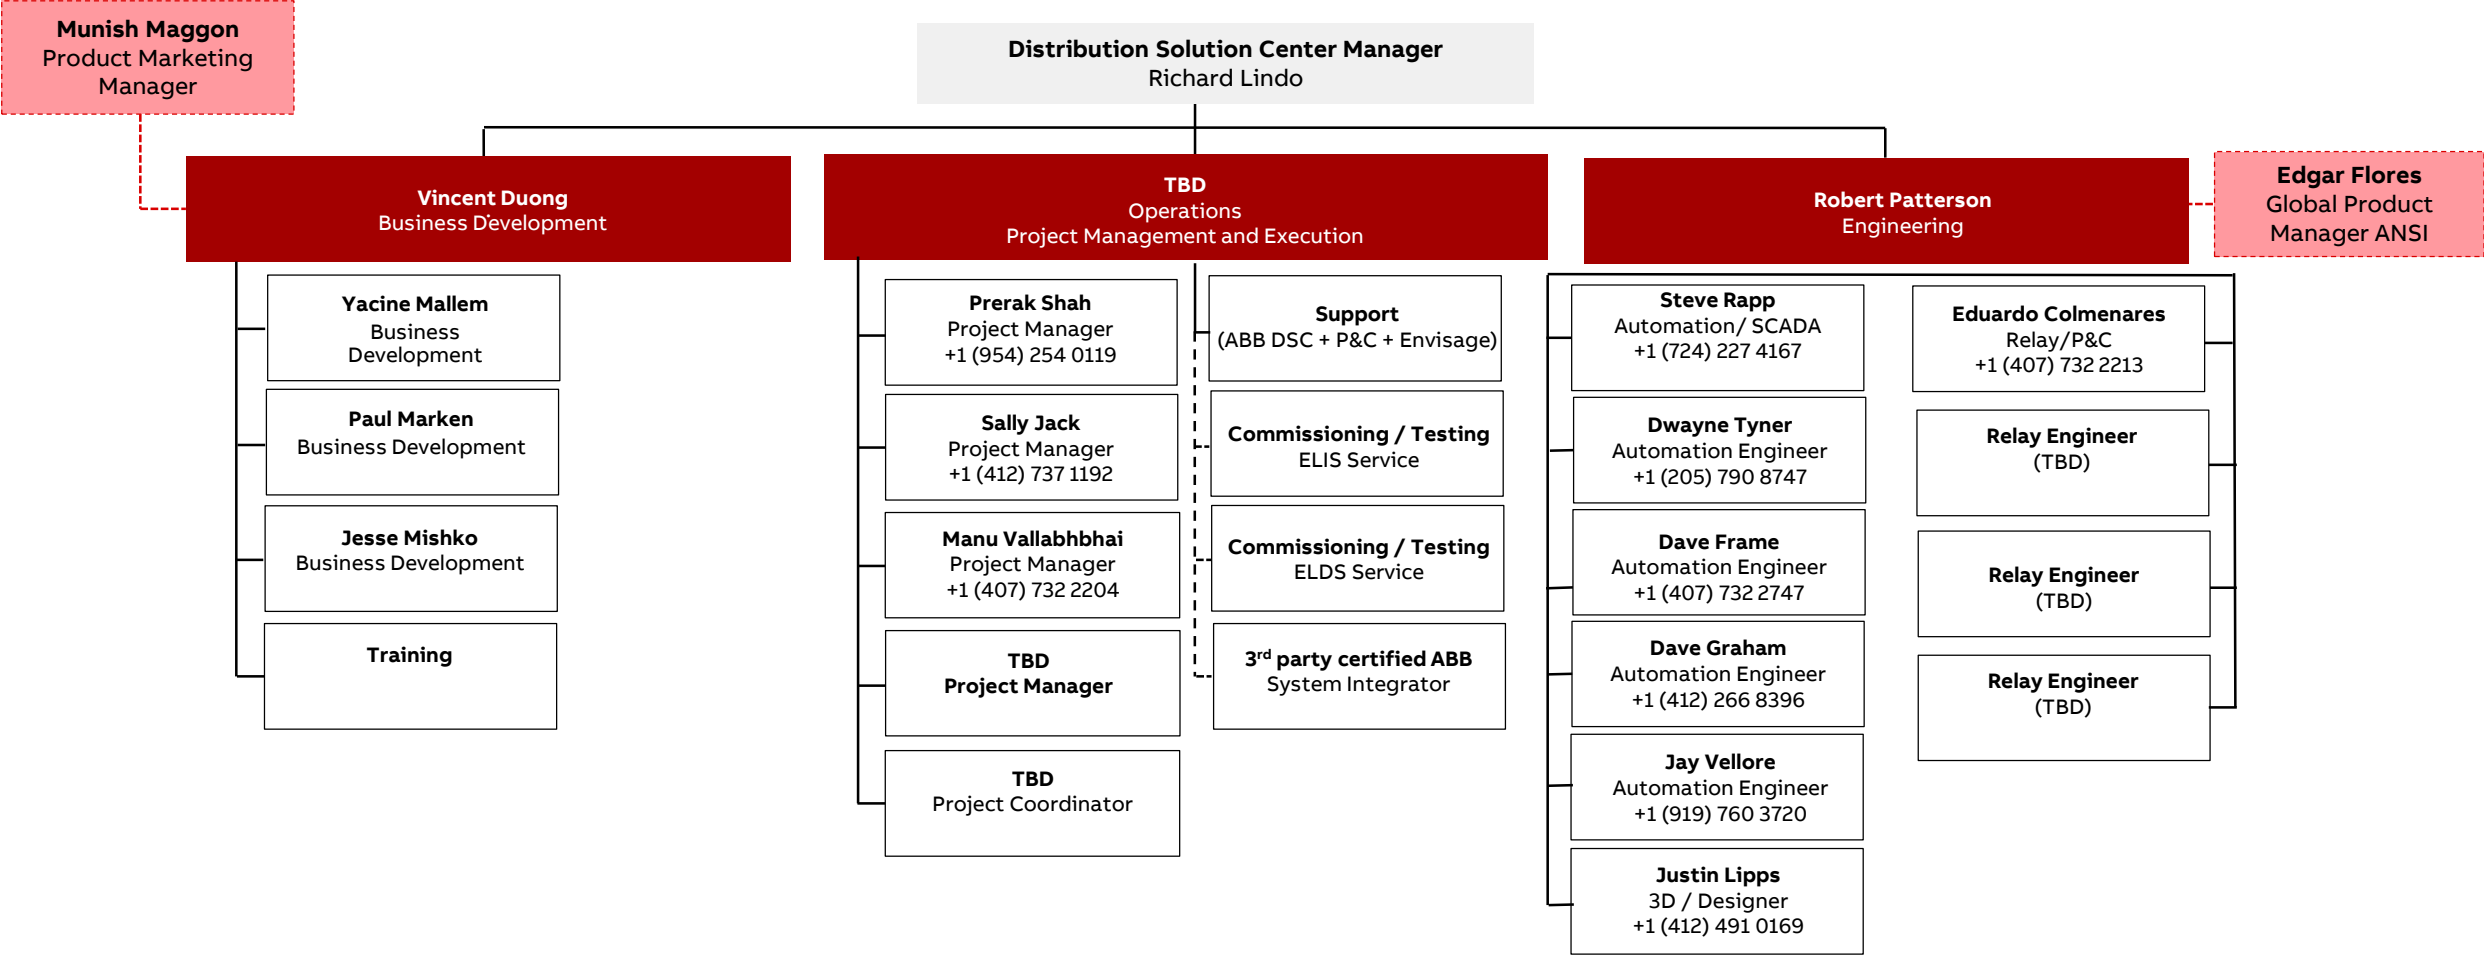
Munish Maggon
Product Marketing Manager

Distribution Solution Center Manager
Richard Lindo

Edgar Flores
Global Product Manager ANSI

Vincent Duong
Business Development

TBD
Operations
Project Management and Execution

Robert Patterson
Engineering

Yacine Mallem
Business Development

Paul Marken
Business Development

Jesse Mishko
Business Development

Training

Prerak Shah
Project Manager
+1 (954) 254 0119

Sally Jack
Project Manager
+1 (412) 737 1192

Manu Vallabhbhai
Project Manager
+1 (407) 732 2204

TBD
Project Manager

TBD
Project Coordinator

Support
(ABB DSC + P&C + Envisage)

Commissioning / Testing
ELIS Service

Commissioning / Testing
ELDS Service

3$^{rd}$ party certified ABB
System Integrator

Steve Rapp
Automation/ SCADA
+1 (724) 227 4167

Dwayne Tyner
Automation Engineer
+1 (205) 790 8747

Dave Frame
Automation Engineer
+1 (407) 732 2747

Dave Graham
Automation Engineer
+1 (412) 266 8396

Jay Vellore
Automation Engineer
+1 (919) 760 3720

Justin Lipps
3D / Designer
+1 (412) 491 0169

Eduardo Colmenares
Relay/P&C
+1 (407) 732 2213

Relay Engineer
(TBD)

Relay Engineer
(TBD)

Relay Engineer
(TBD)